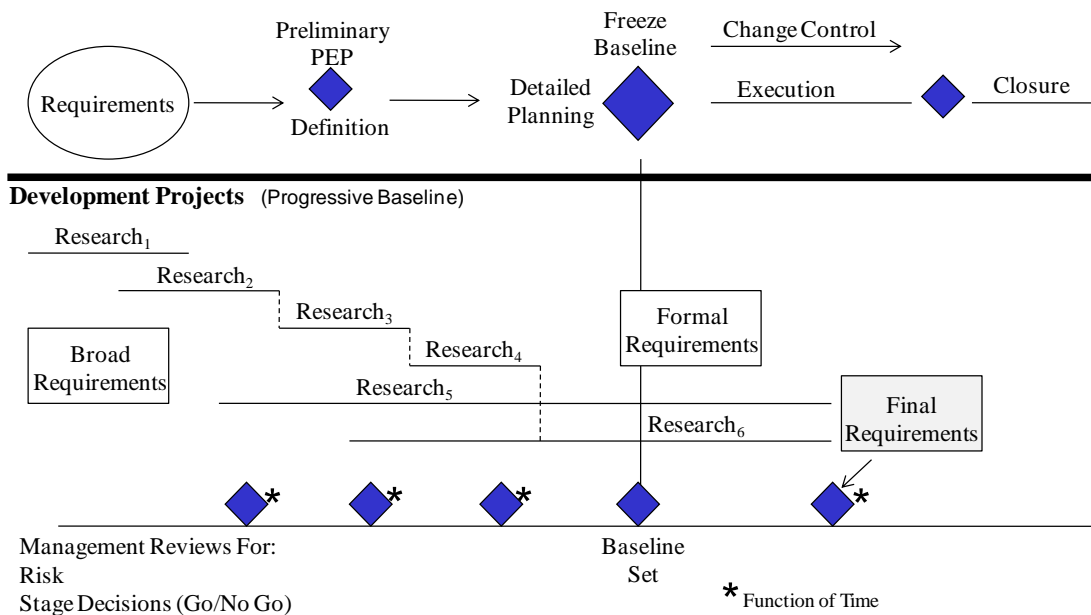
Requirements

Preliminary PEP

Definition

Detailed Planning

Freeze Baseline

Change Control

Execution

Closure

**Development Projects** (Progressive Baseline)

Research$_1$

Research$_2$

Research$_3$

Research$_4$

Research$_5$

Research$_6$

Broad Requirements

Formal Requirements

Final Requirements

*

*

*

*

Management Reviews For:
Risk
Stage Decisions (Go/No Go)

Baseline Set

* Function of Time